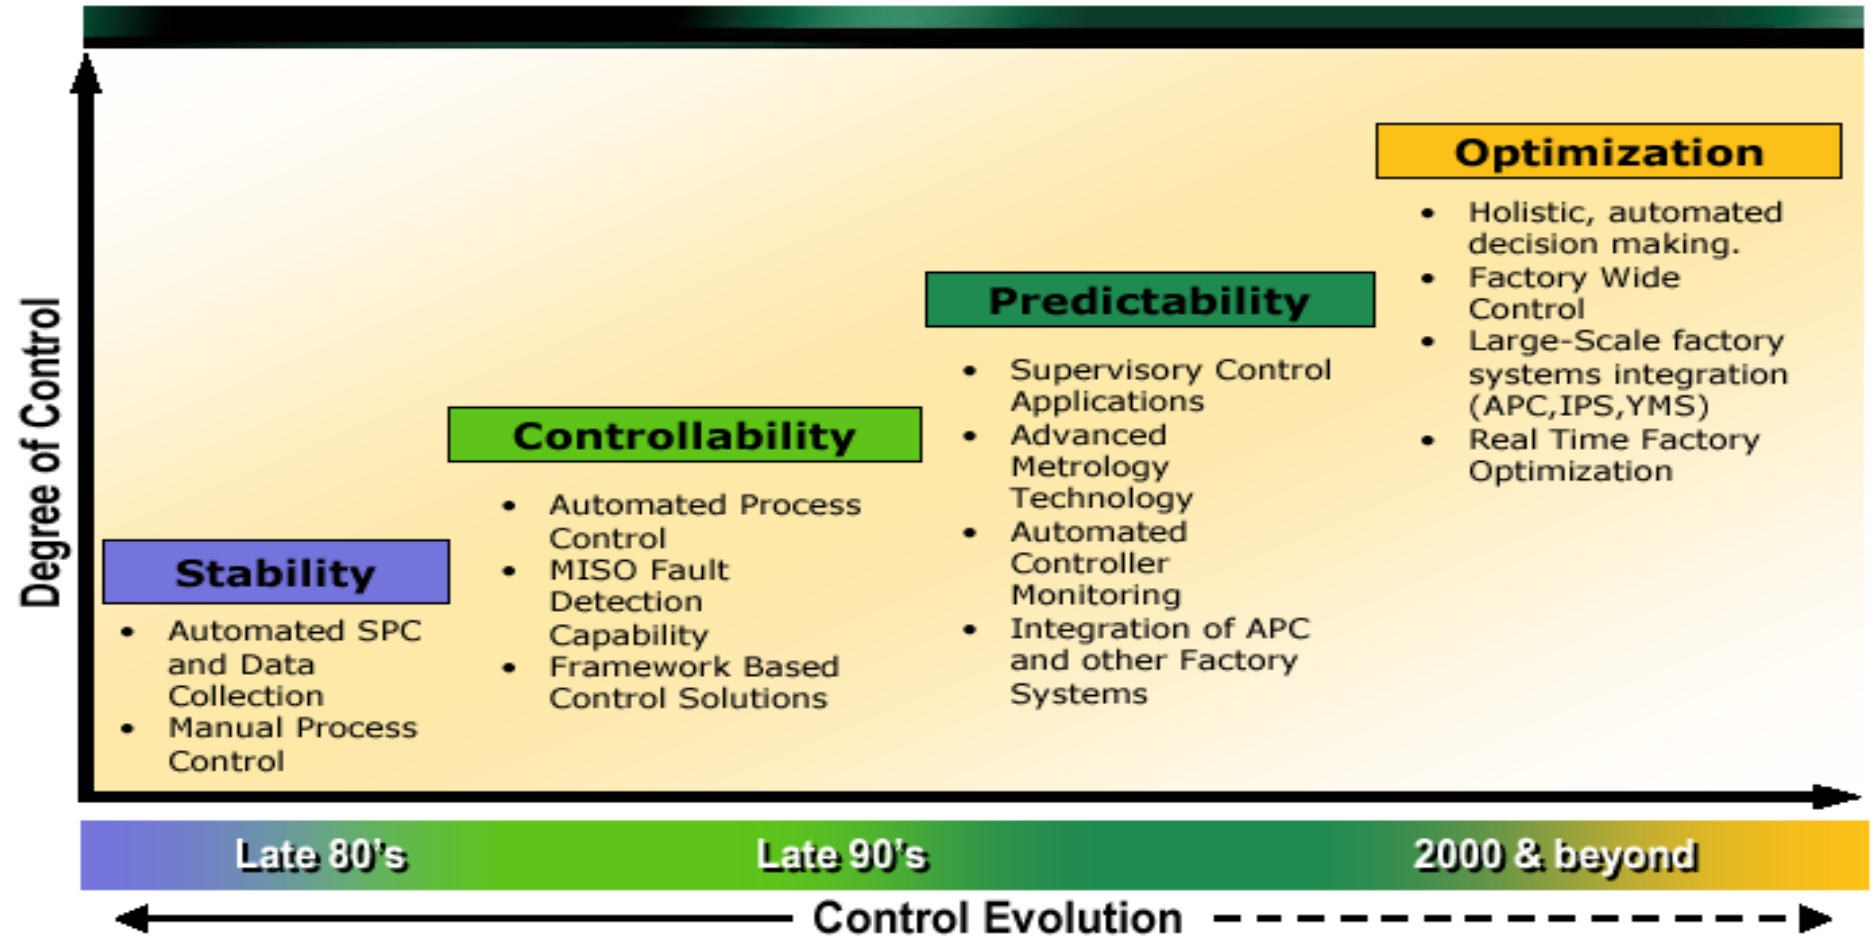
Degree of Control

Optimization
- Holistic, automated decision making.
- Factory Wide Control
- Large-Scale factory systems integration (APC,IPS,YMS)
- Real Time Factory Optimization

Predictability
- Supervisory Control Applications
- Advanced Metrology Technology
- Automated Controller Monitoring
- Integration of APC and other Factory Systems

Controllability
- Automated Process Control
- MISO Fault Detection Capability
- Framework Based Control Solutions

Stability
- Automated SPC and Data Collection
- Manual Process Control

Late 80's

Late 90's

2000 & beyond

Control Evolution